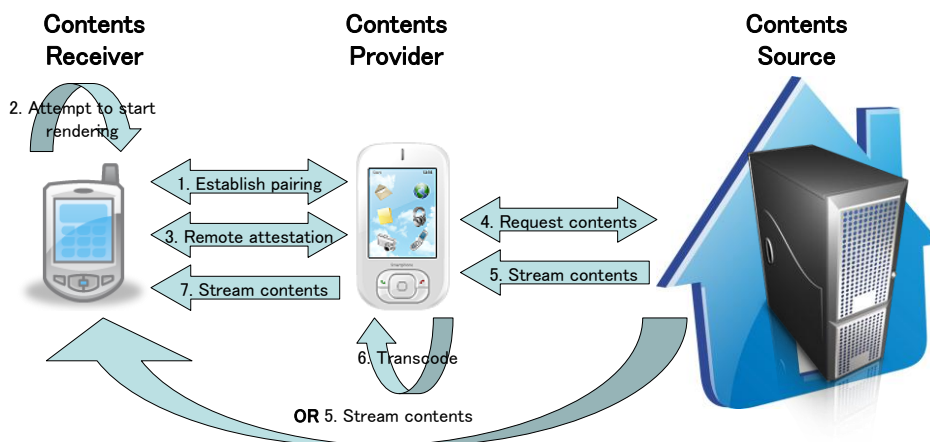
Contents Receiver

Contents Provider

Contents Source

2. Attempt to start rendering

1. Establish pairing

3. Remote attestation

7. Stream contents

4. Request contents

5. Stream contents

6. Transcode

OR 5. Stream contents